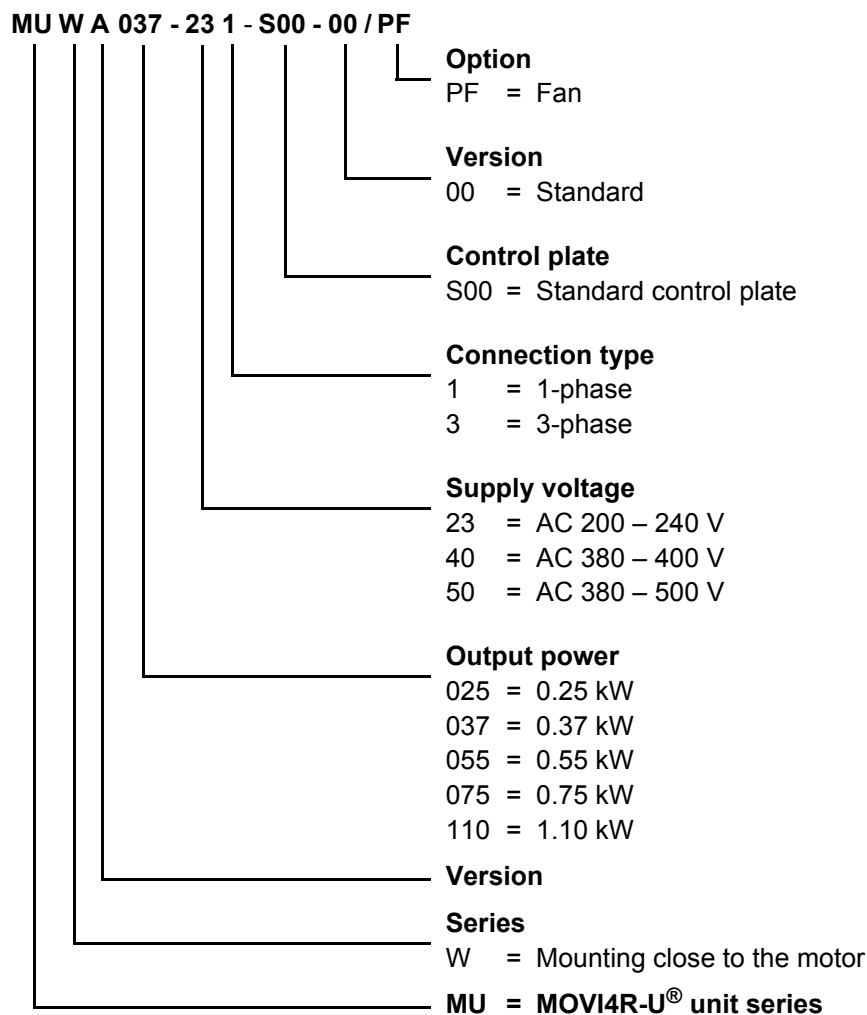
MU W A 037 - 23 1 - S00 - 00 / PF

**Option**
PF = Fan

**Version**
00 = Standard

**Control plate**
S00 = Standard control plate

**Connection type**
1 = 1-phase
3 = 3-phase

**Supply voltage**
23 = AC 200 – 240 V
40 = AC 380 – 400 V
50 = AC 380 – 500 V

**Output power**
025 = 0.25 kW
037 = 0.37 kW
055 = 0.55 kW
075 = 0.75 kW
110 = 1.10 kW

**Version**

**Series**
W = Mounting close to the motor

**MU = MOVI4R-U® unit series**